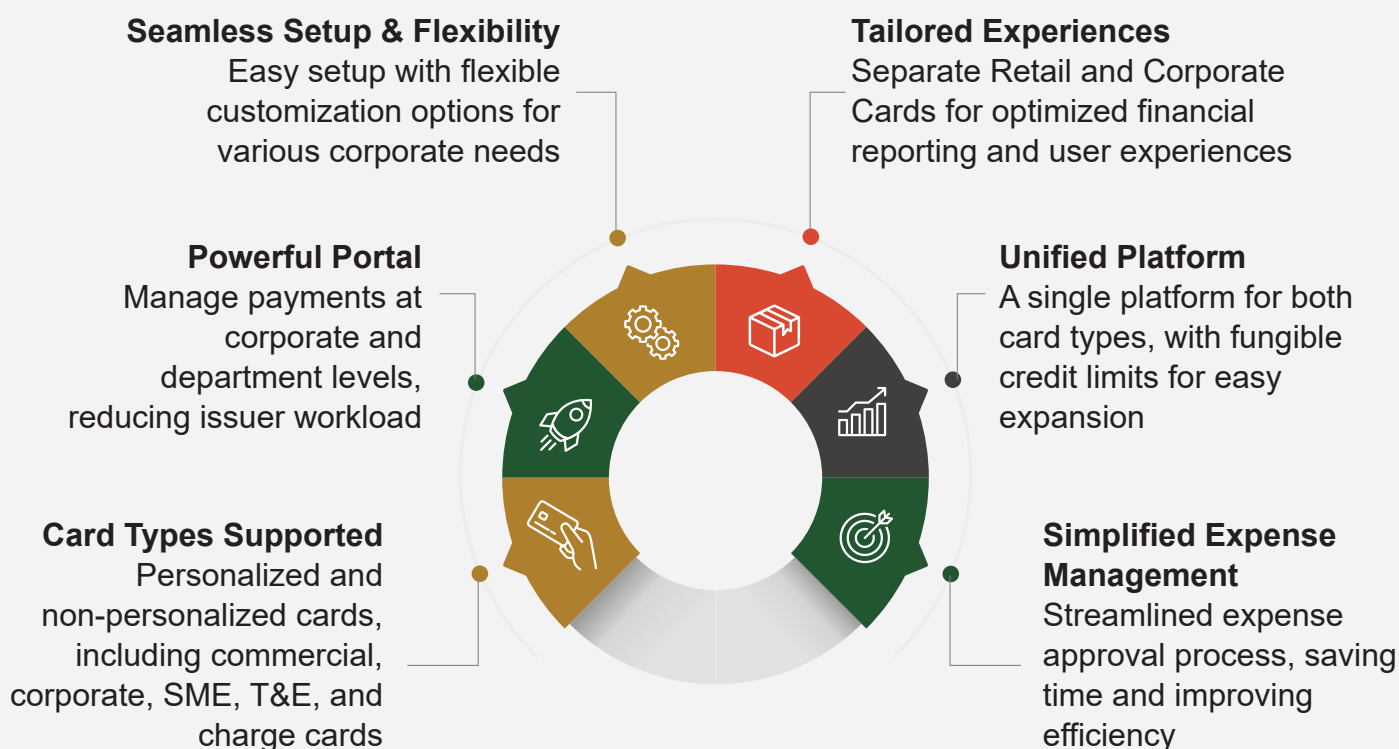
Seamless Setup & Flexibility
Easy setup with flexible customization options for various corporate needs

Tailored Experiences
Separate Retail and Corporate Cards for optimized financial reporting and user experiences

Powerful Portal
Manage payments at corporate and department levels, reducing issuer workload

Unified Platform
A single platform for both card types, with fungible credit limits for easy expansion

Card Types Supported
Personalized and non-personalized cards, including commercial, corporate, SME, T&E, and charge cards

Simplified Expense Management
Streamlined expense approval process, saving time and improving efficiency